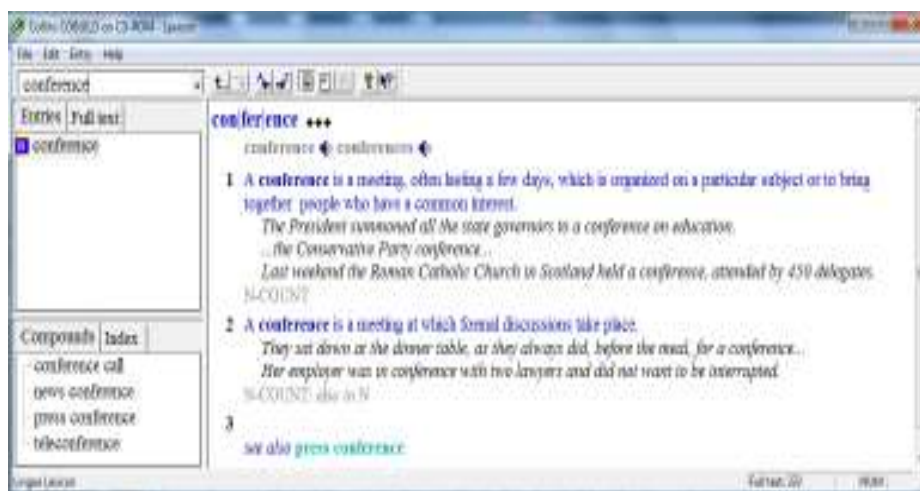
Collins COBUILD on CD-ROM - [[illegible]]

File Edit Entry Help

conference

Entries Full text

conference

Compounds Index

conference call
news conference
press conference
teleconference

con|fer|ence ♦♦♦

conference conferences

1 A conference is a meeting, often lasting a few days, which is organized on a particular subject or to bring together people who have a common interest.
The President summoned all the state governors to a conference on education.
...the Conservative Party conference...
Last weekend the Roman Catholic Church in Scotland held a conference, attended by 450 delegates.
N-COUNT

2 A conference is a meeting at which formal discussions take place.
They sat down at the dinner table, as they always did, before the meal, for a conference...
Her employer was in conference with two lawyers and did not want to be interrupted.
N-COUNT: also in N

3

see also press conference

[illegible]

Full text: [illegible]

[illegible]